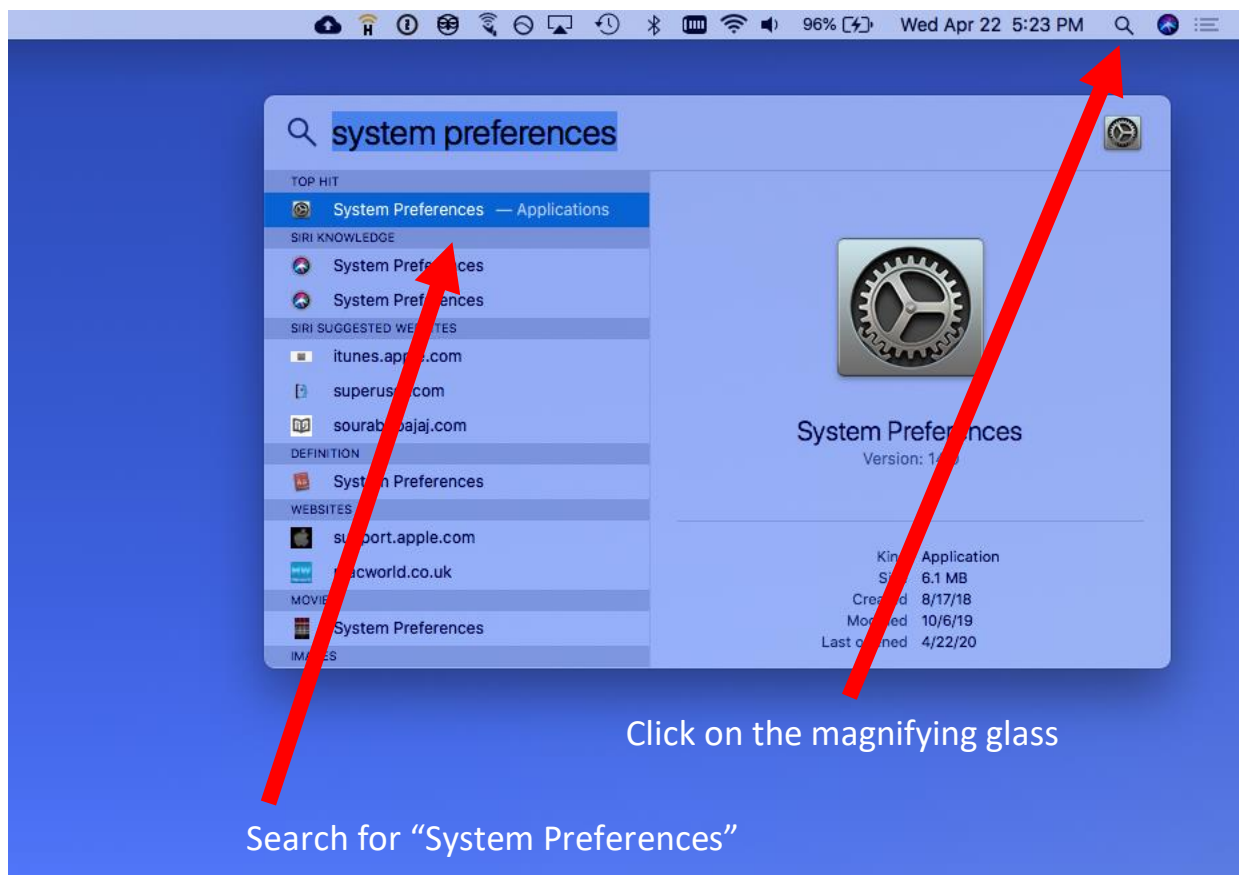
96% Wed Apr 22 5:23 PM

system preferences

TOP HIT
System Preferences — Applications
SIRI KNOWLEDGE
System Pref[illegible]ces
System Pref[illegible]ences
SIRI SUGGESTED WE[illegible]TES
itunes.app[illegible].com
superus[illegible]com
sourab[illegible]ajaj.com
DEFINITION
Syst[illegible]n Preferences
WEBSITES
su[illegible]port.apple.com
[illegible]acworld.co.uk
MOVIE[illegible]
System Preferences
IMA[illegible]ES

System Pref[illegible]nces
Version: 1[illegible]

Kin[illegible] Application
Si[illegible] 6.1 MB
Crea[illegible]d 8/17/18
Mo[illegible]ed 10/6/19
Last o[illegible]ned 4/22/20

Click on the magnifying glass

Search for “System Preferences”